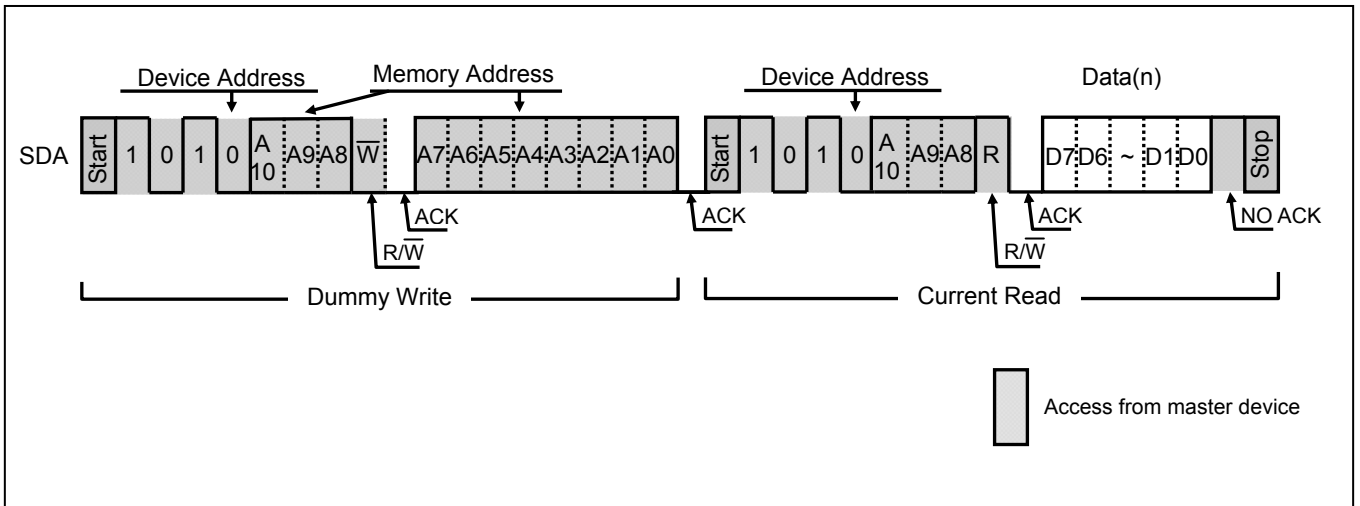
Device Address

Memory Address

Device Address

Data(n)

SDA Start 1 0 1 0 A10 A9 A8 $\overline{W}$ A7 A6 A5 A4 A3 A2 A1 A0 Start 1 0 1 0 A10 A9 A8 R D7 D6 ~ D1 D0 Stop

ACK

ACK

ACK

NO ACK

R/$\overline{W}$

R/$\overline{W}$

Dummy Write

Current Read

Access from master device